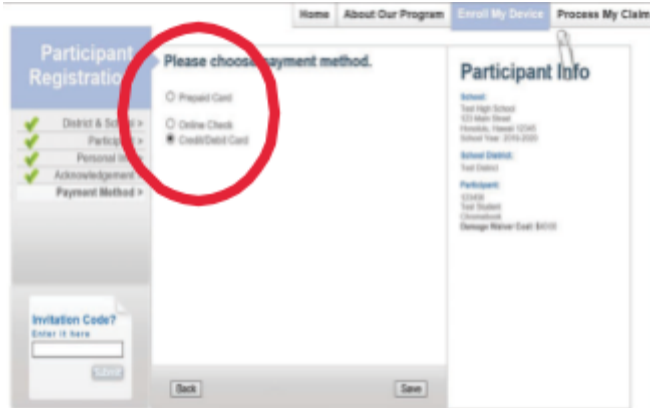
Home | About Our Program | Enroll My Device | Process My Claim

Participant Registration

District & School >
Participant >
Personal Info >
Acknowledgement >
Payment Method >

Please choose payment method.

Prepaid Card
Online Check
Credit/Debit Card

Participant Info

School:
Test High School
123 Main Street
Honolulu, Hawaii 12345
School Year: 2019-2020

School District:
Test District

Participant:
123456
Test Student
Chromebook
Damage Waiver Cost: $40.00

Invitation Code?
Enter it here
Submit

Back
Save